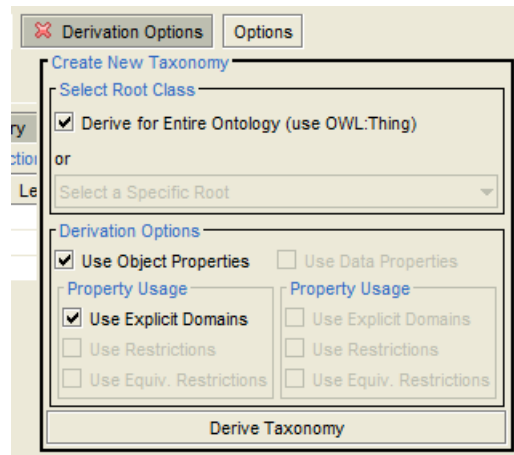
Derivation Options
Options
Create New Taxonomy
Select Root Class
ry
ctio
Le
Derive for Entire Ontology (use OWL:Thing)
or
Select a Specific Root
Derivation Options
Use Object Properties
Use Data Properties
Property Usage
Use Explicit Domains
Use Restrictions
Use Equiv. Restrictions
Property Usage
Use Explicit Domains
Use Restrictions
Use Equiv. Restrictions
Derive Taxonomy